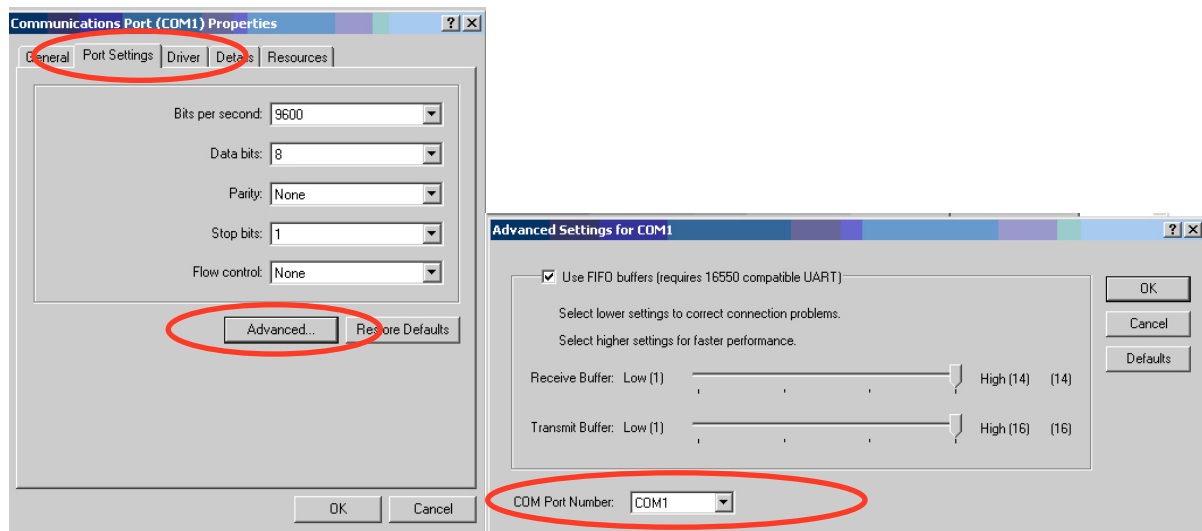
Communications Port (COM1) Properties
?
X
General
Port Settings
Driver
Details
Resources

Bits per second: 9600
Data bits: 8
Parity: None
Stop bits: 1
Flow control: None

Advanced...
Restore Defaults

OK
Cancel

Advanced Settings for COM1
?
X

Use FIFO buffers (requires 16550 compatible UART)

Select lower settings to correct connection problems.

Select higher settings for faster performance.

Receive Buffer: Low (1) High (14) (14)

Transmit Buffer: Low (1) High (16) (16)

COM Port Number: COM1

OK
Cancel
Defaults